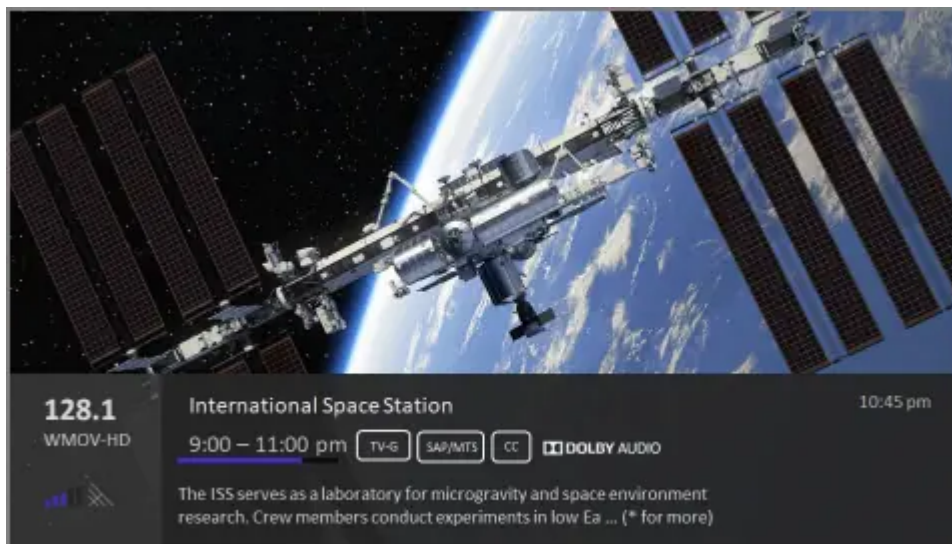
128.1
WMOV-HD

International Space Station

9:00 – 11:00 pm TV-G SAP/MTS CC DOLBY AUDIO

10:45 pm

The ISS serves as a laboratory for microgravity and space environment research. Crew members conduct experiments in low Ea ... (* for more)